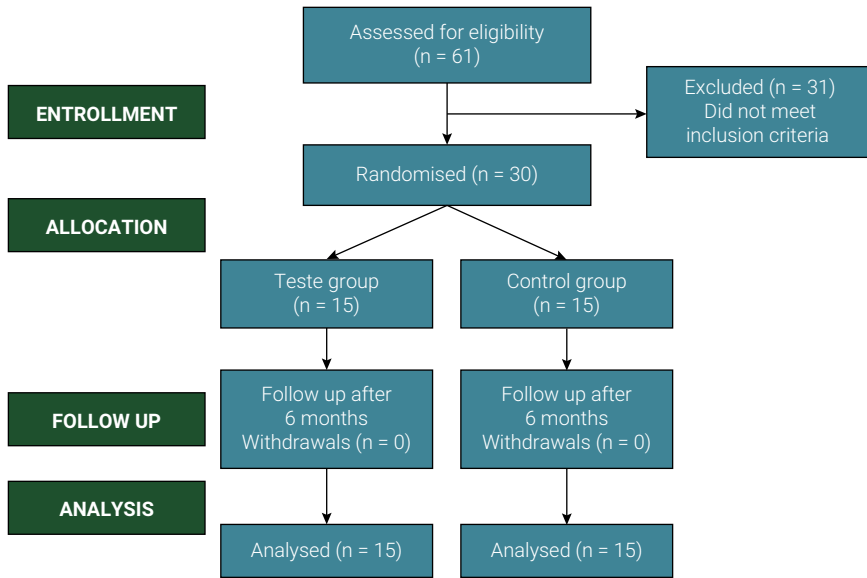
Assessed for eligibility
(n = 61)

ENTROLLMENT

Excluded (n = 31)
Did not meet
inclusion criteria

Randomised (n = 30)

ALLOCATION

Teste group
(n = 15)

Control group
(n = 15)

FOLLOW UP

Follow up after
6 months
Withdrawals (n = 0)

Follow up after
6 months
Withdrawals (n = 0)

ANALYSIS

Analysed (n = 15)

Analysed (n = 15)